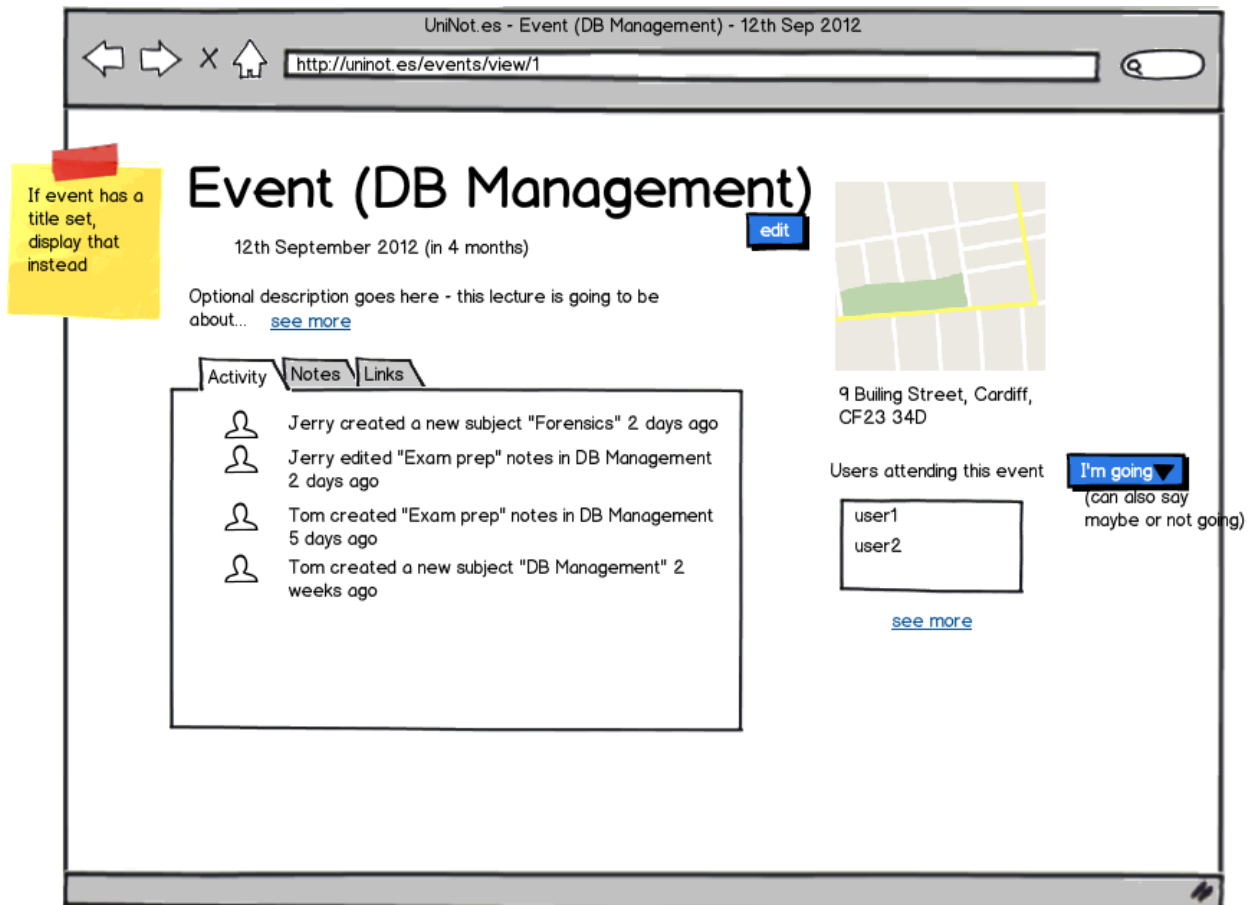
UniNot.es - Event (DB Management) - 12th Sep 2012

http://uninot.es/events/view/1

If event has a title set, display that instead

Event (DB Management)

edit

12th September 2012 (in 4 months)

Optional description goes here - this lecture is going to be about... see more

Activity Notes Links

Jerry created a new subject "Forensics" 2 days ago

Jerry edited "Exam prep" notes in DB Management 2 days ago

Tom created "Exam prep" notes in DB Management 5 days ago

Tom created a new subject "DB Management" 2 weeks ago

9 Builing Street, Cardiff, CF23 34D

Users attending this event

I'm going

(can also say maybe or not going)

user1
user2

see more